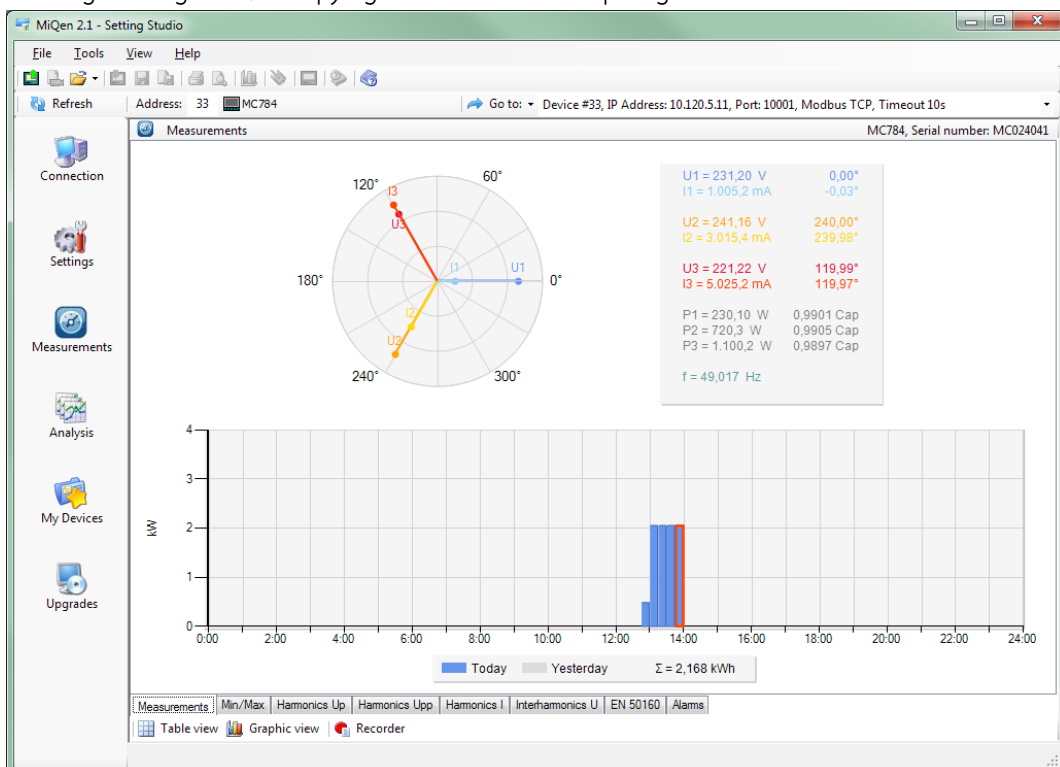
MiQen 2.1 - Setting Studio

File Tools View Help

Refresh Address: 33 MC784 Go to: Device #33, IP Address: 10.120.5.11, Port: 10001, Modbus TCP, Timeout 10s

Connection

Settings

Measurements

Analysis

My Devices

Upgrades

Measurements MC784, Serial number: MC024041

120° 60° 180° 0° 240° 300°

I3 U3 I1 U1 I2 U2

U1 = 231,20 V 0,00°
I1 = 1.005,2 mA -0,03°

U2 = 241,16 V 240,00°
I2 = 3.015,4 mA 239,98°

U3 = 221,22 V 119,99°
I3 = 5.025,2 mA 119,97°

P1 = 230,10 W 0,9901 Cap
P2 = 720,3 W 0,9905 Cap
P3 = 1.100,2 W 0,9897 Cap

f = 49,017 Hz

kW

4 3 2 1 0

0:00 2:00 4:00 6:00 8:00 10:00 12:00 14:00 16:00 18:00 20:00 22:00 24:00

Today Yesterday Σ = 2,168 kWh

Measurements | Min/Max | Harmonics Up | Harmonics Upp | Harmonics I | Interharmonics U | EN 50160 | Alarms

Table view Graphic view Recorder